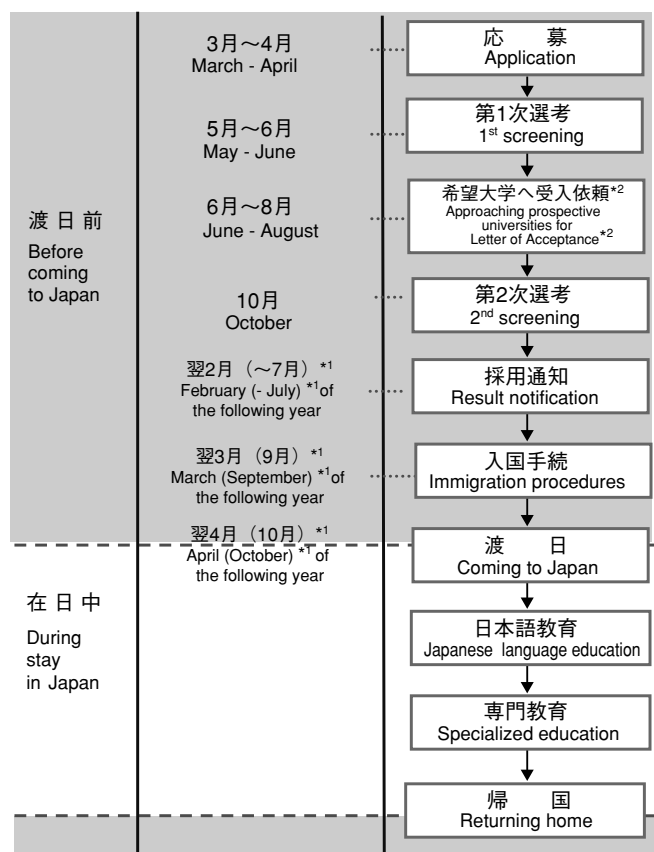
渡 日 前
Before coming to Japan

在 日 中
During stay in Japan

3月～4月
March - April

5月～6月
May - June

6月～8月
June - August

10月
October

翌2月（～7月）$^{*1}$
February (- July) $^{*1}$of the following year

翌3月（9月）$^{*1}$
March (September) $^{*1}$of the following year

翌4月（10月）$^{*1}$
April (October) $^{*1}$of the following year

応　募
Application

第1次選考
1$^{st}$ screening

希望大学へ受入依頼$^{*2}$
Approaching prospective universities for Letter of Acceptance$^{*2}$

第2次選考
2$^{nd}$ screening

採用通知
Result notification

入国手続
Immigration procedures

渡　日
Coming to Japan

日本語教育
Japanese language education

専門教育
Specialized education

帰　国
Returning home